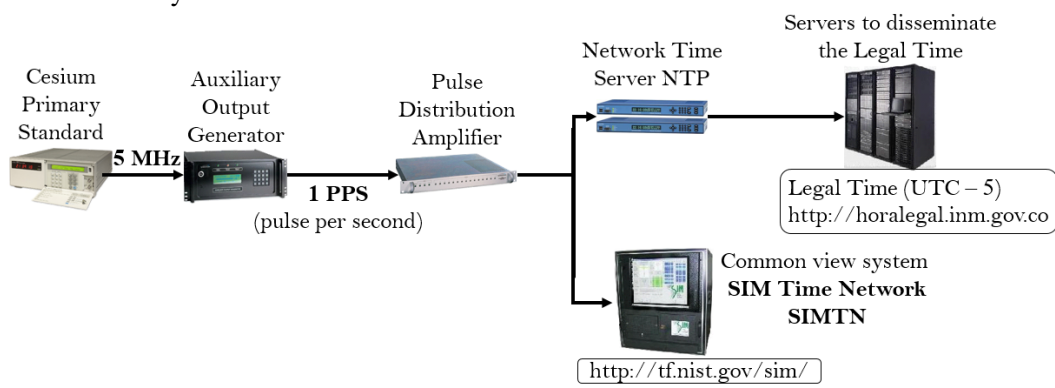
Cesium Primary Standard

5 MHz

Auxiliary Output Generator

1 PPS
(pulse per second)

Pulse Distribution Amplifier

Network Time Server NTP

Servers to disseminate the Legal Time

Legal Time (UTC – 5)
http://horalegal.inm.gov.co

Common view system
**SIM Time Network**
**SIMTN**

http://tf.nist.gov/sim/